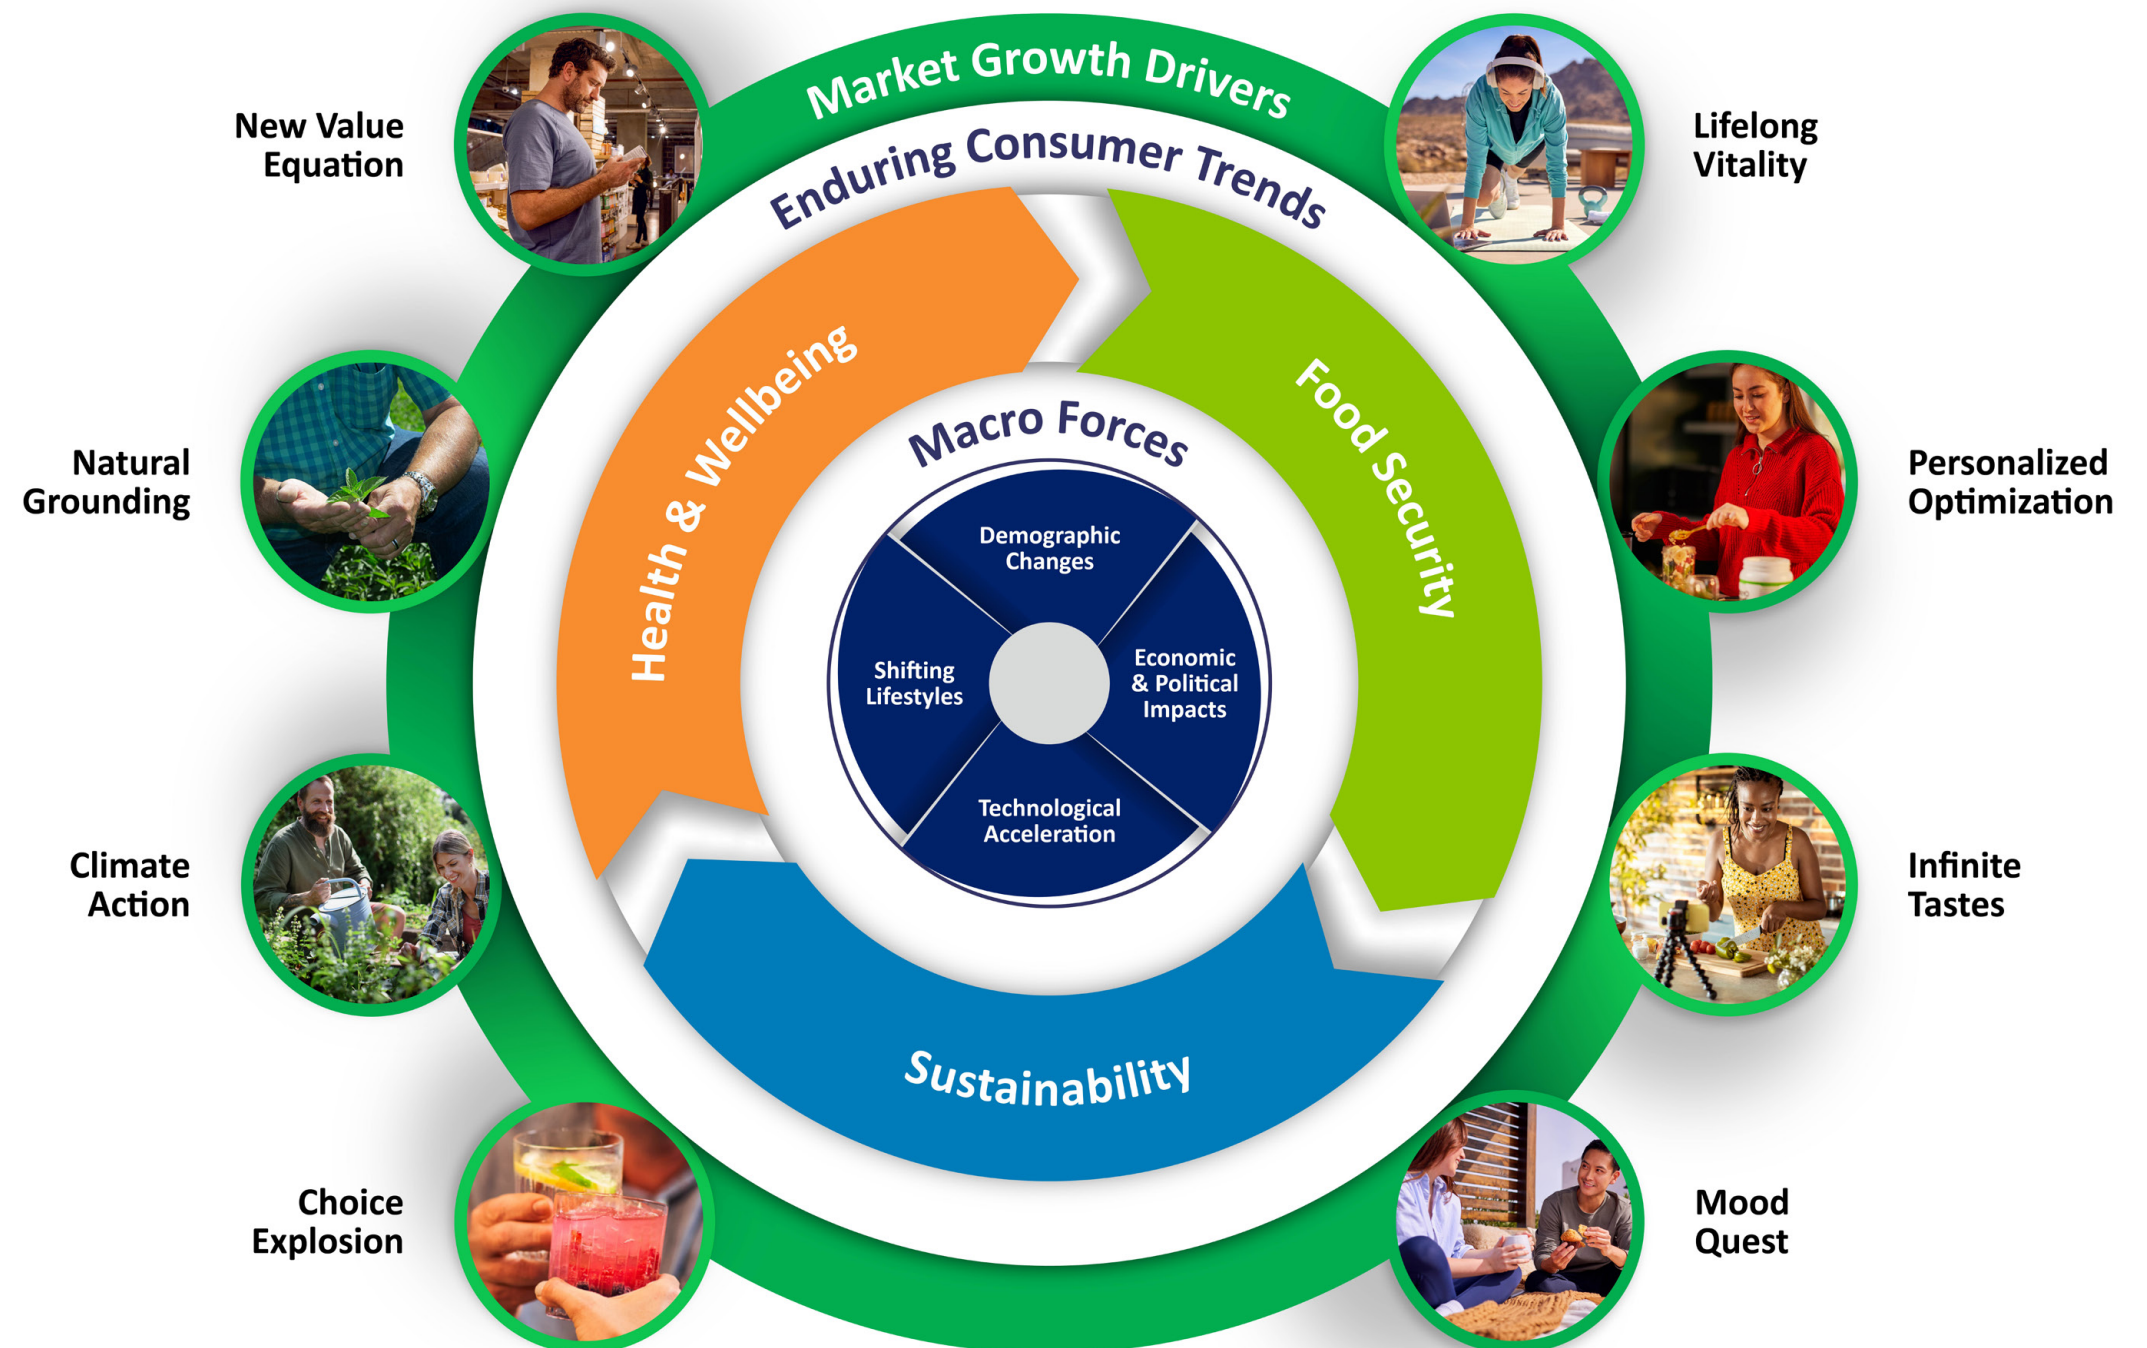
Market Growth Drivers

Enduring Consumer Trends

New Value Equation

Lifelong Vitality

Natural Grounding

Personalized Optimization

Climate Action

Infinite Tastes

Choice Explosion

Mood Quest

Health & Wellbeing

Food Security

Sustainability

Macro Forces

Demographic Changes

Shifting Lifestyles

Economic & Political Impacts

Technological Acceleration